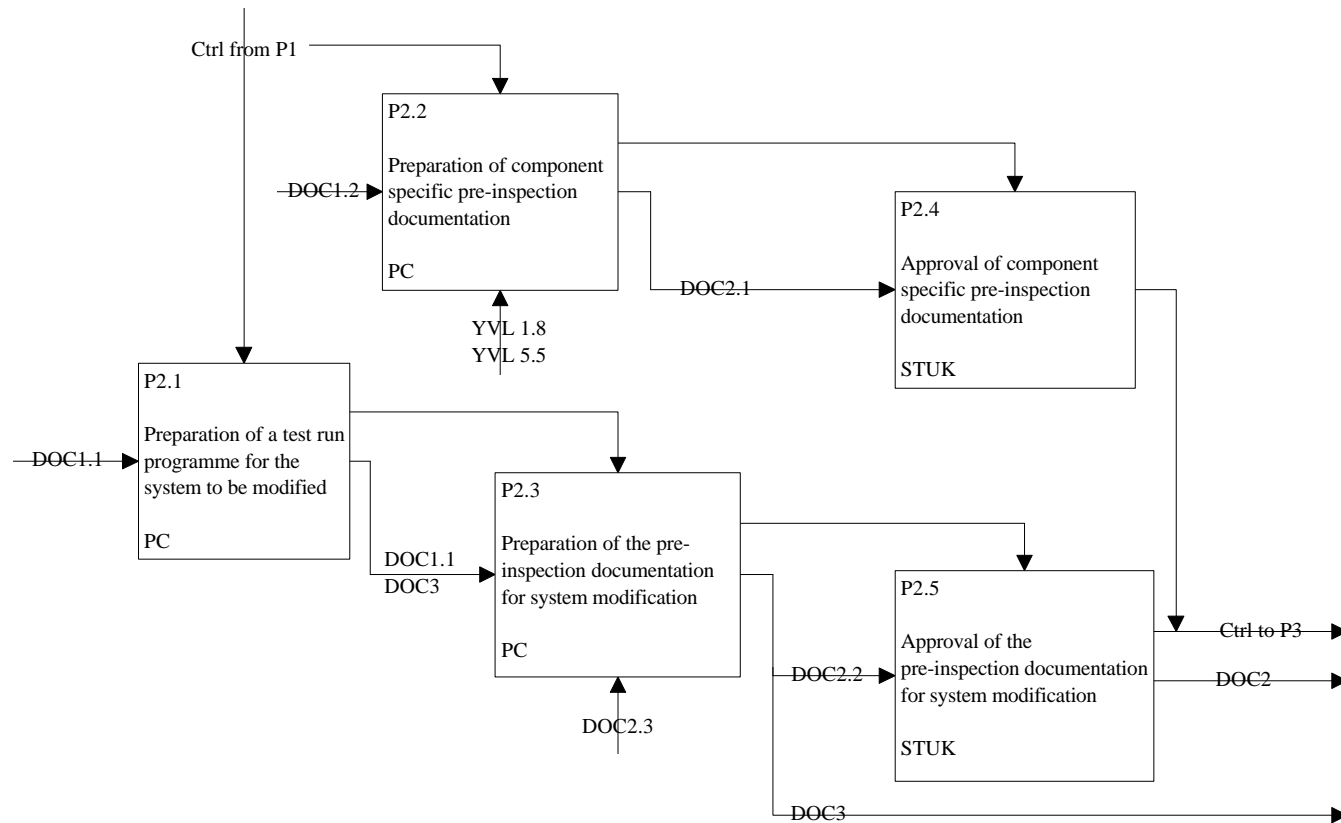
Ctrl from P1

P2.2

Preparation of component specific pre-inspection documentation

PC

DOC1.2

YVL 1.8
YVL 5.5

DOC2.1

P2.4

Approval of component specific pre-inspection documentation

STUK

P2.1

Preparation of a test run programme for the system to be modified

PC

DOC1.1

DOC1.1
DOC3

P2.3

Preparation of the pre-inspection documentation for system modification

PC

DOC2.3

DOC2.2

P2.5

Approval of the pre-inspection documentation for system modification

STUK

Ctrl to P3

DOC2

DOC3